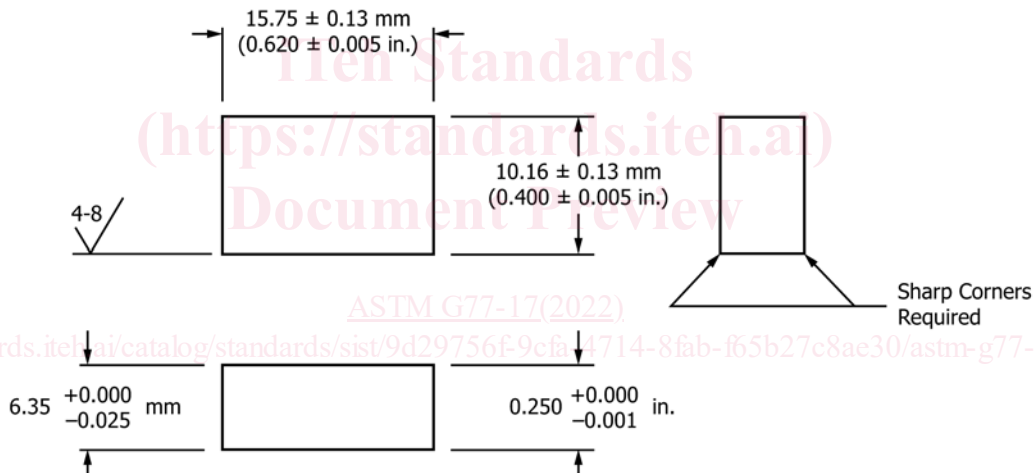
15.75 ± 0.13 mm
(0.620 ± 0.005 in.)

iTeh Standards
(https://standards.iteh.ai)
Document Preview

10.16 ± 0.13 mm
(0.400 ± 0.005 in.)

4-8

Sharp Corners
Required

ASTM G77-17(2022)

rds.iteh.ai/catalog/standards/sist/9d29756f-9cfa-4714-8fab-f65b27c8ae30/astm-g77-

6.35 $^{+0.000}_{-0.025}$ mm

0.250 $^{+0.000}_{-0.001}$ in.